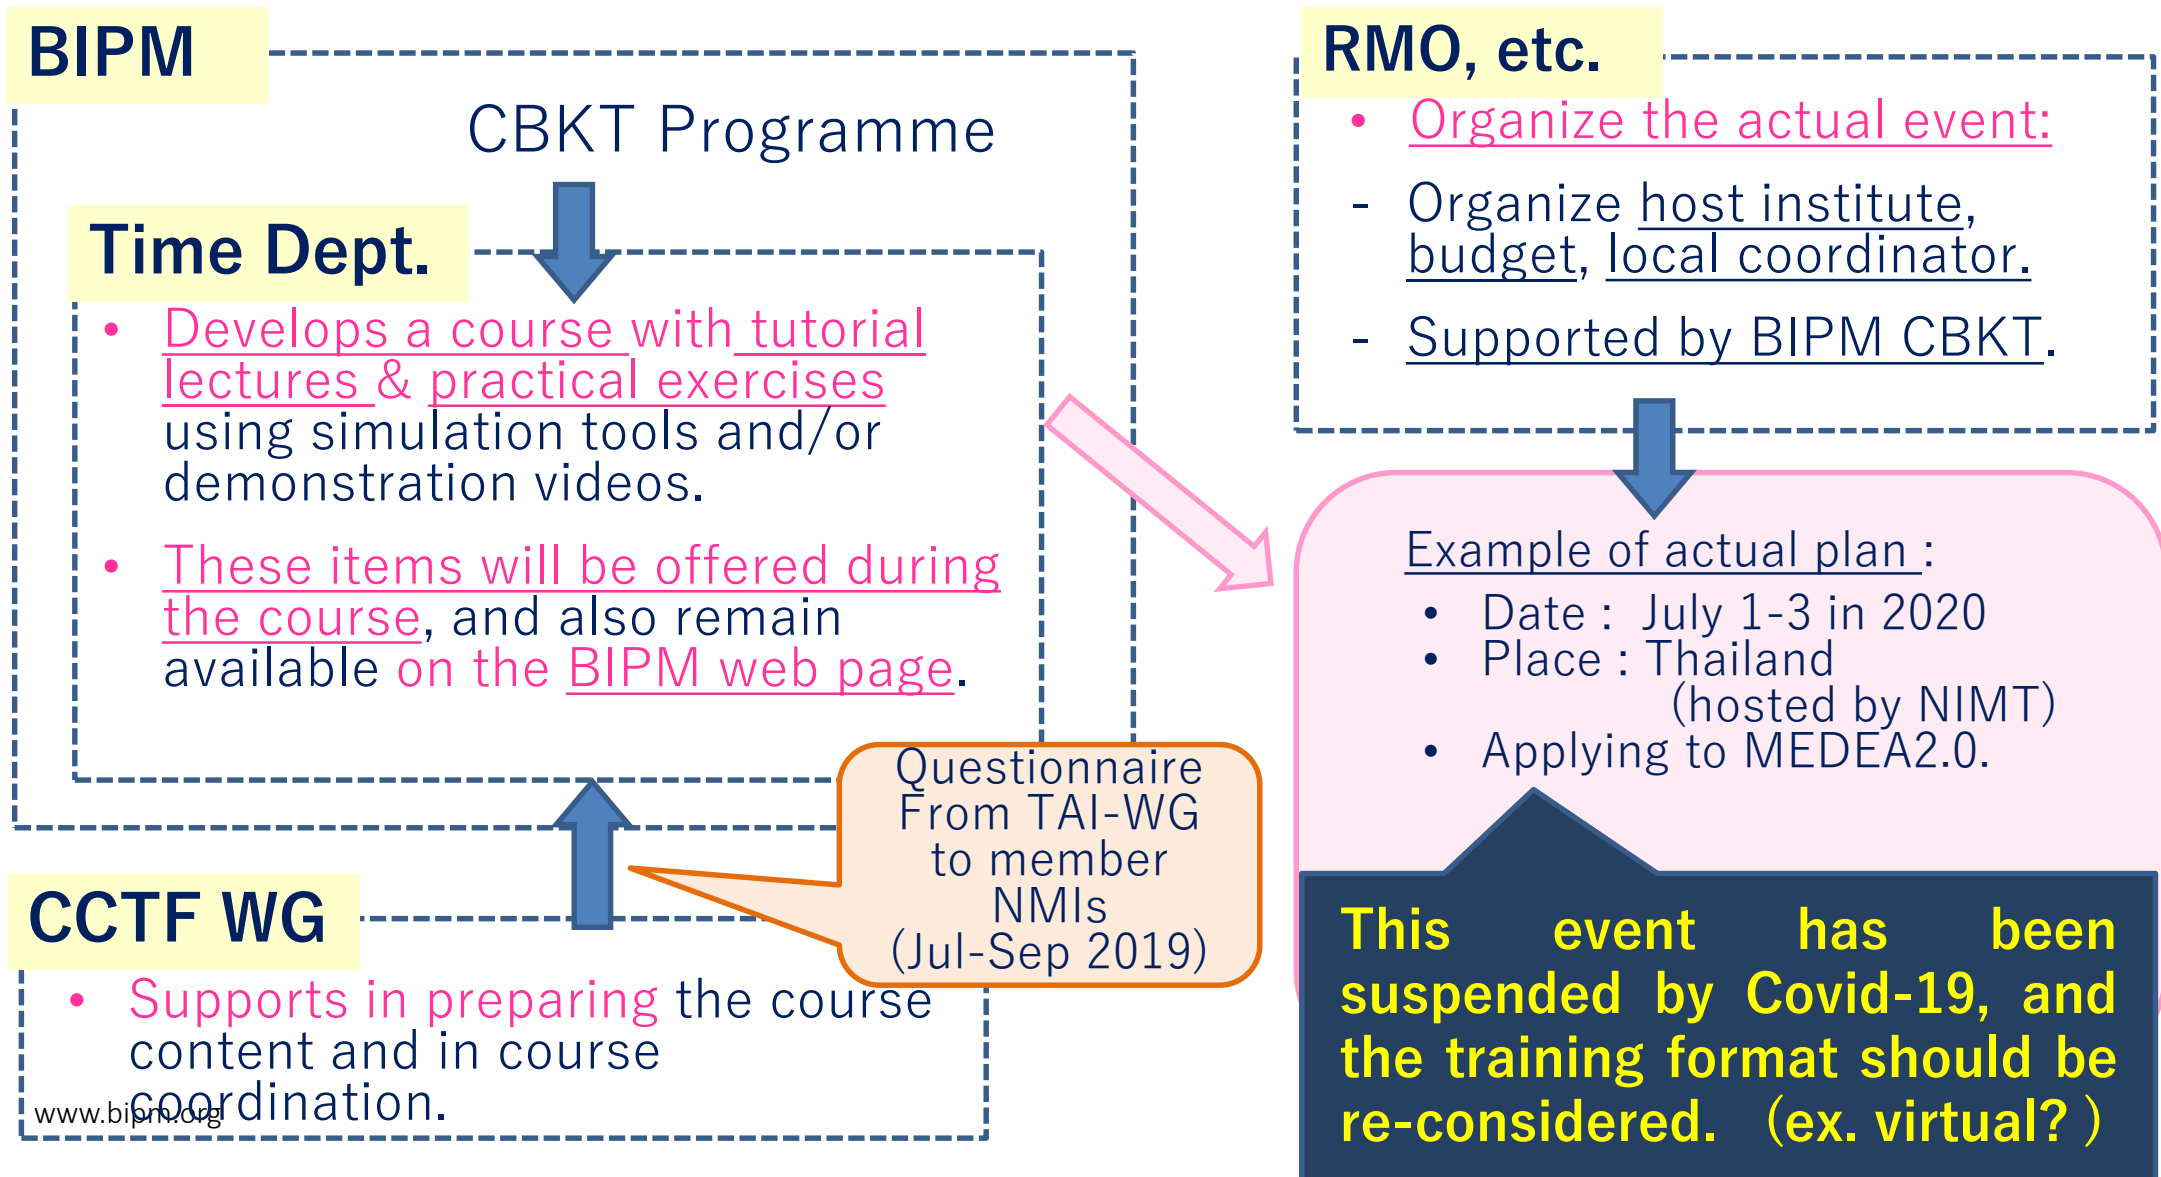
BIPM

CBKT Programme

Time Dept.

• Develops a course with tutorial lectures & practical exercises using simulation tools and/or demonstration videos.

• These items will be offered during the course, and also remain available on the BIPM web page.

Questionnaire From TAI-WG to member NMIs (Jul-Sep 2019)

CCTF WG

• Supports in preparing the course content and in course coordination.

www.bipm.org

RMO, etc.

• Organize the actual event:

- Organize host institute, budget, local coordinator.

- Supported by BIPM CBKT.

Example of actual plan :

• Date : July 1-3 in 2020
• Place : Thailand (hosted by NIMT)
• Applying to MEDEA2.0.

This event has been suspended by Covid-19, and the training format should be re-considered. (ex. virtual? )